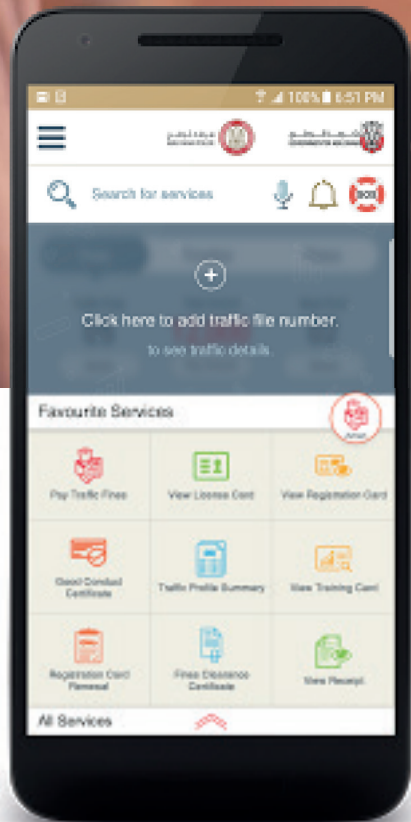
100% 6:51 PM

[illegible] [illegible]

Search for services

SOS

Click here to add traffic file number.

to see traffic details.

Favourite Services

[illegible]

Pay Traffic Fines

View License Card

View Registration Card

Good Conduct Certificate

Traffic Profile Summary

View Training Card

Registration Card Renewal

Fines Clearance Certificate

View Receipt

All Services